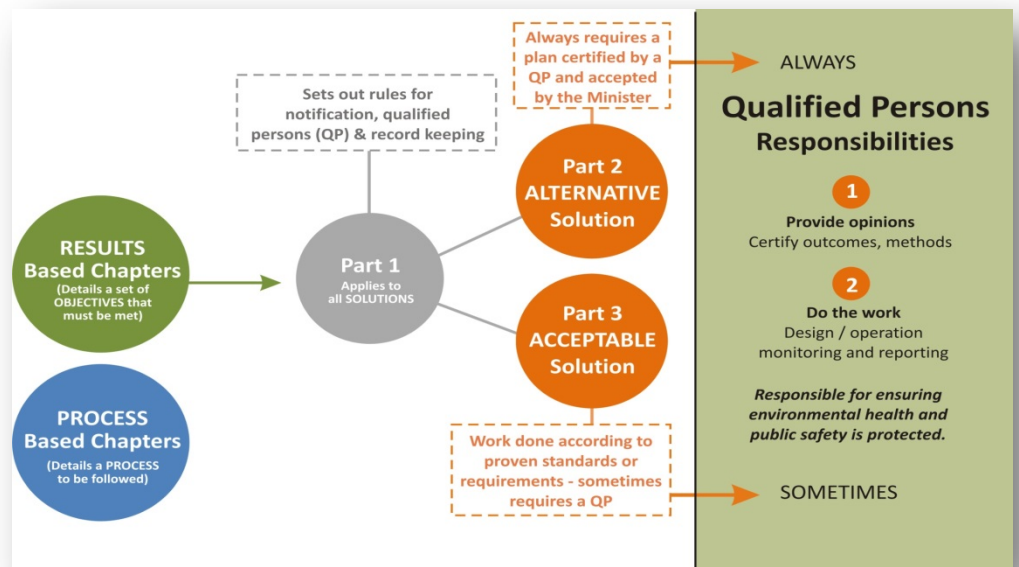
Always requires a plan certified by a QP and accepted by the Minister

Sets out rules for notification, qualified persons (QP) & record keeping

RESULTS Based Chapters
(Details a set of OBJECTIVES that must be met)

Part 1
Applies to all SOLUTIONS

Part 2
ALTERNATIVE Solution

Part 3
ACCEPTABLE Solution

PROCESS Based Chapters
(Details a PROCESS to be followed)

Work done according to proven standards or requirements - sometimes requires a QP

ALWAYS

Qualified Persons
Responsibilities

1
Provide opinions
Certify outcomes, methods

2
Do the work
Design / operation monitoring and reporting

Responsible for ensuring environmental health and public safety is protected.

SOMETIMES